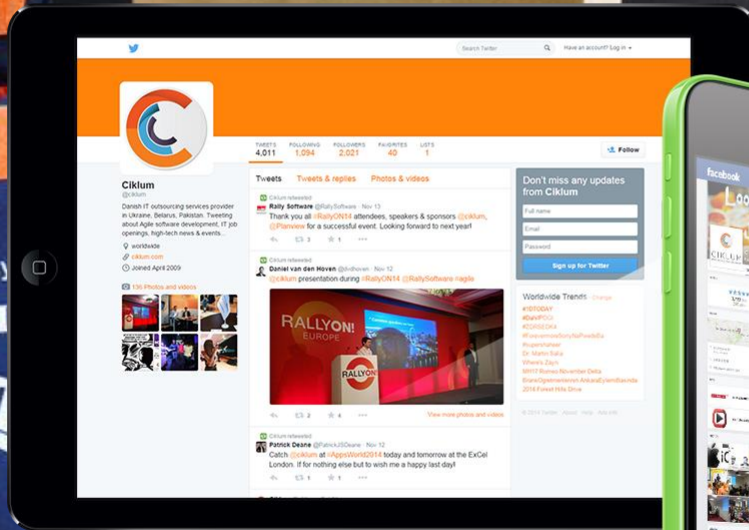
Search Twitter

Have an account? Log in

TWEETS 4,011 FOLLOWING 1,094 FOLLOWERS 2,021 FAVORITES 40 LISTS 1

Follow

Ciklum
@ciklum

Danish IT outsourcing services provider in Ukraine, Belarus, Pakistan. Tweeting about Agile software development, IT job openings, high-tech news & events...

worldwide
ciklum.com
Joined April 2009

136 Photos and videos

Tweets Tweets & replies Photos & videos

Ciklum retweeted
Rally Software @RallySoftware · Nov 13
Thank you all #RallyON14 attendees, speakers & sponsors @ciklum, @Planview for a successful event. Looking forward to next year!

3 1

Ciklum retweeted
Daniel van den Hoven @dvdhoven · Nov 12
@ciklum presentation during #RallyON14 @RallySoftware #agile

RALLYON! EUROPE
RALLYON

2 4

View more photos and videos

Ciklum retweeted
Patrick Deane @PatrickJSDeane · Nov 12
Catch @ciklum at #AppsWorld2014 today and tomorrow at the ExCel London. If for nothing else but to wish me a happy last day!

1 1

Don't miss any updates from Ciklum

Full name
Email
Password
Sign up for Twitter

Worldwide Trends · Change
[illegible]
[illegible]
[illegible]
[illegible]
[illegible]
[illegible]
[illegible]
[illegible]
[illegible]
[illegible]
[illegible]

© 2014 Twitter About Help Ads info

facebook
Loo
CIKLUM